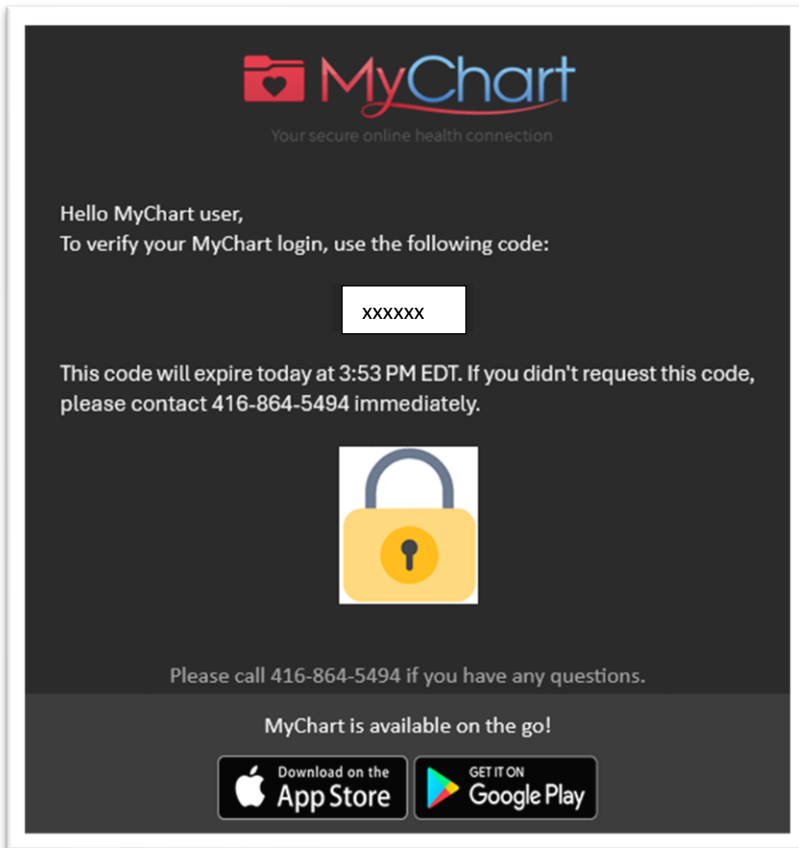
MyChart

Your secure online health connection

Hello MyChart user,
To verify your MyChart login, use the following code:

xxxxxx

This code will expire today at 3:53 PM EDT. If you didn't request this code, please contact 416-864-5494 immediately.

Please call 416-864-5494 if you have any questions.

MyChart is available on the go!

Download on the App Store

GET IT ON Google Play